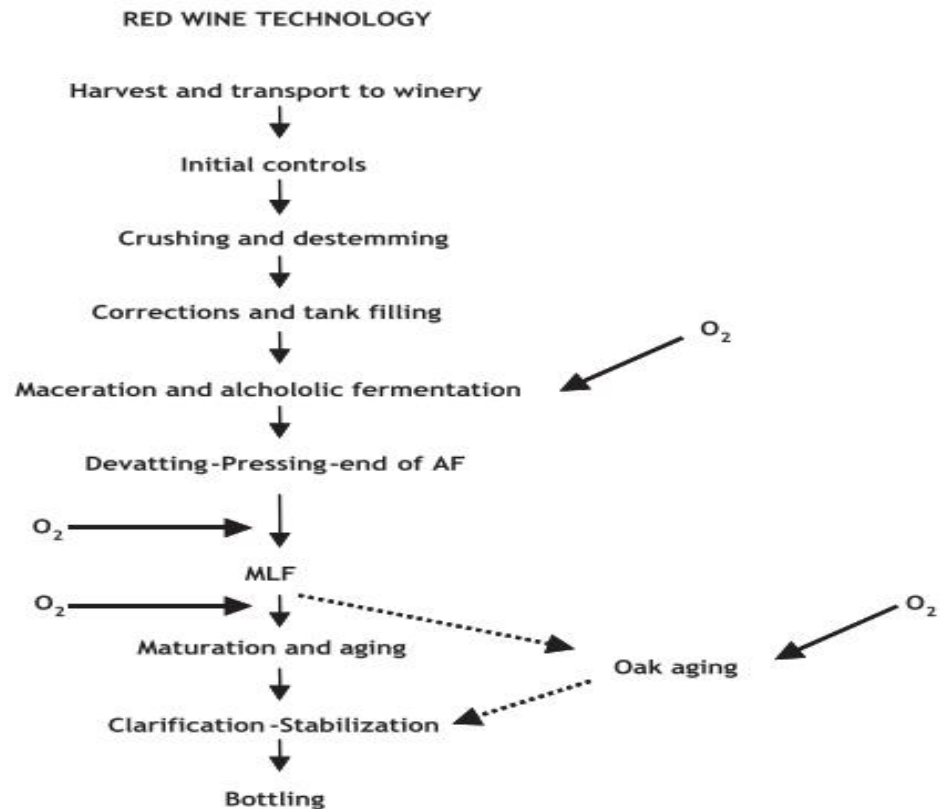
RED WINE TECHNOLOGY

Harvest and transport to winery

Initial controls

Crushing and destemming

Corrections and tank filling

$O_2$

Maceration and alcholoic fermentation

Devatting-Pressing-end of AF

$O_2$

MLF

$O_2$

$O_2$

Maturation and aging

Oak aging

Clarification-Stabilization

Bottling